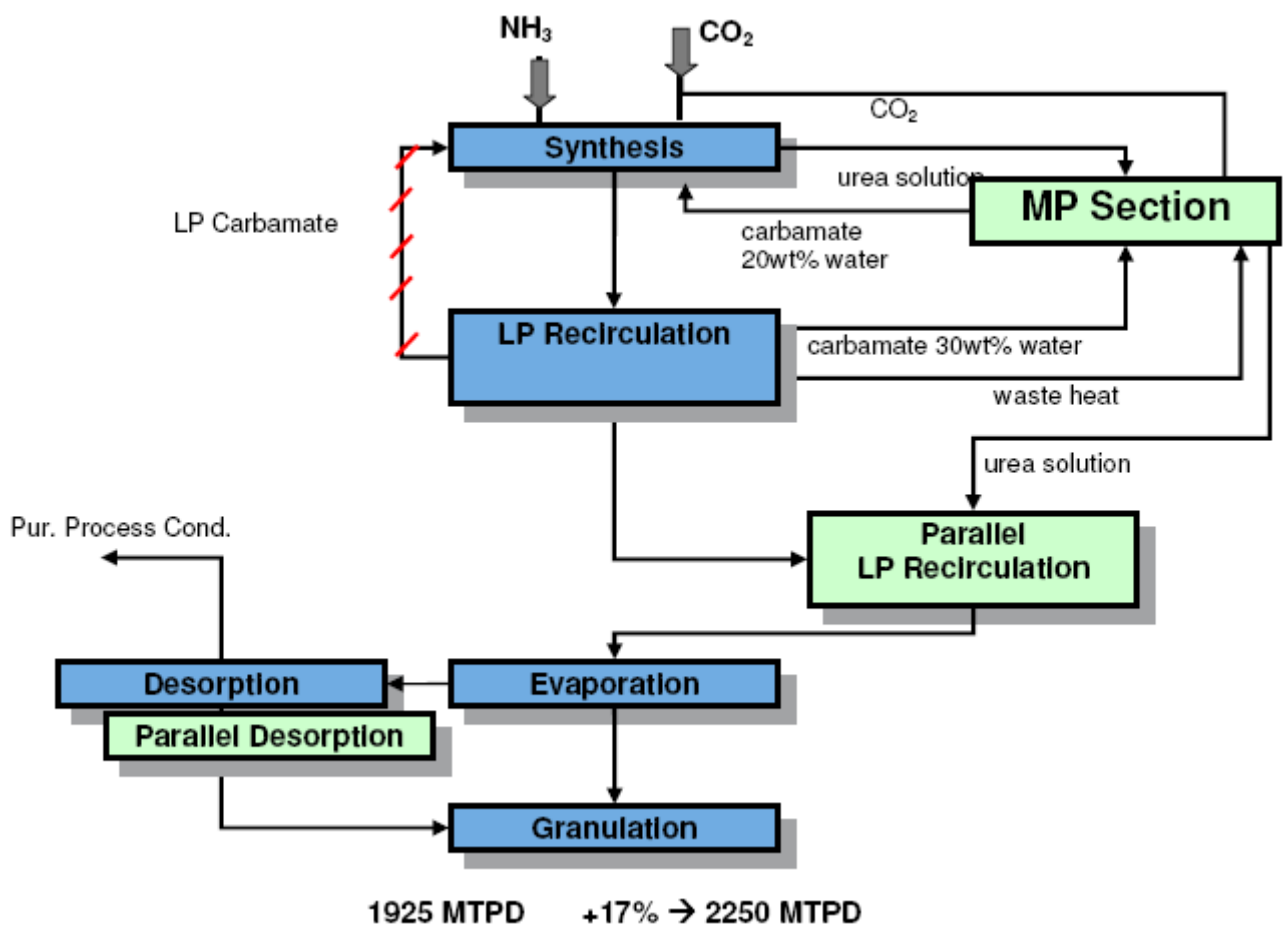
$NH_3$

$CO_2$

$CO_2$

Synthesis

urea solution

MP Section

LP Carbamate

carbamate
20wt% water

LP Recirculation

carbamate 30wt% water

waste heat

urea solution

Pur. Process Cond.

Parallel
LP Recirculation

Desorption

Evaporation

Parallel Desorption

Granulation

1925 MTPD +17% → 2250 MTPD